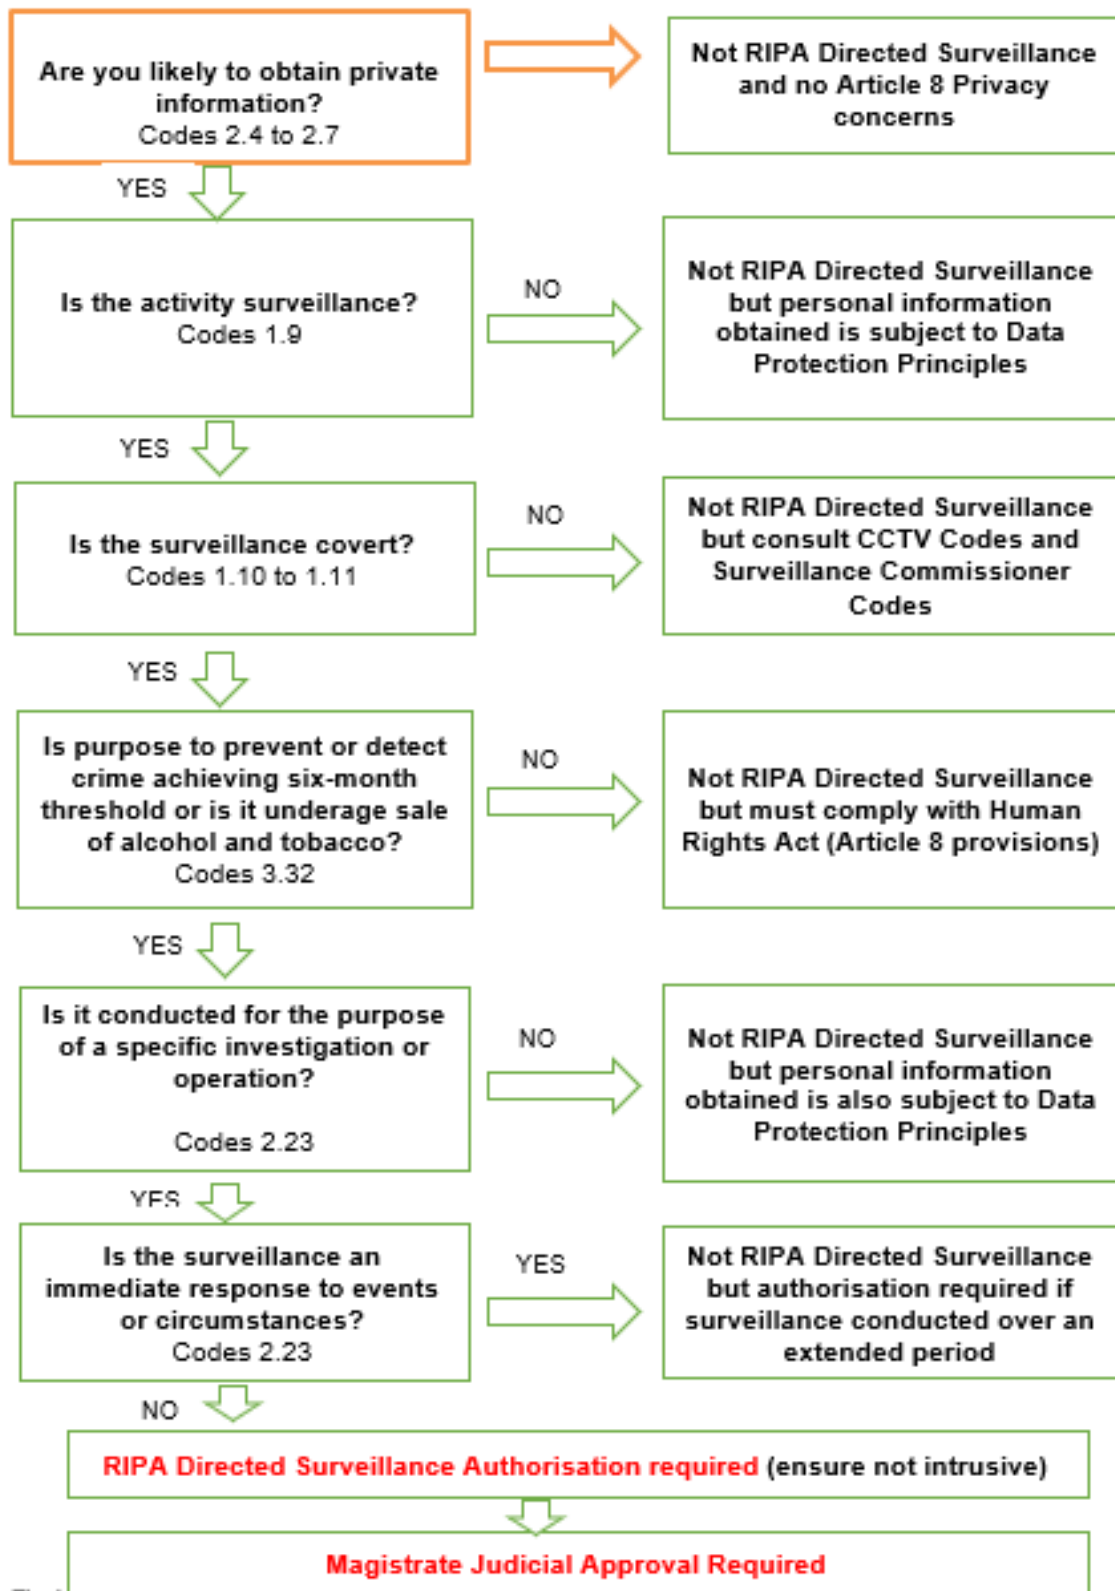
Are you likely to obtain private information?
Codes 2.4 to 2.7

Not RIPA Directed Surveillance and no Article 8 Privacy concerns

YES

Is the activity surveillance?
Codes 1.9

NO

Not RIPA Directed Surveillance but personal information obtained is subject to Data Protection Principles

YES

Is the surveillance covert?
Codes 1.10 to 1.11

NO

Not RIPA Directed Surveillance but consult CCTV Codes and Surveillance Commissioner Codes

YES

Is purpose to prevent or detect crime achieving six-month threshold or is it underage sale of alcohol and tobacco?
Codes 3.32

NO

Not RIPA Directed Surveillance but must comply with Human Rights Act (Article 8 provisions)

YES

Is it conducted for the purpose of a specific investigation or operation?

Codes 2.23

NO

Not RIPA Directed Surveillance but personal information obtained is also subject to Data Protection Principles

YES

Is the surveillance an immediate response to events or circumstances?
Codes 2.23

YES

Not RIPA Directed Surveillance but authorisation required if surveillance conducted over an extended period

NO

RIPA Directed Surveillance Authorisation required (ensure not intrusive)

Magistrate Judicial Approval Required